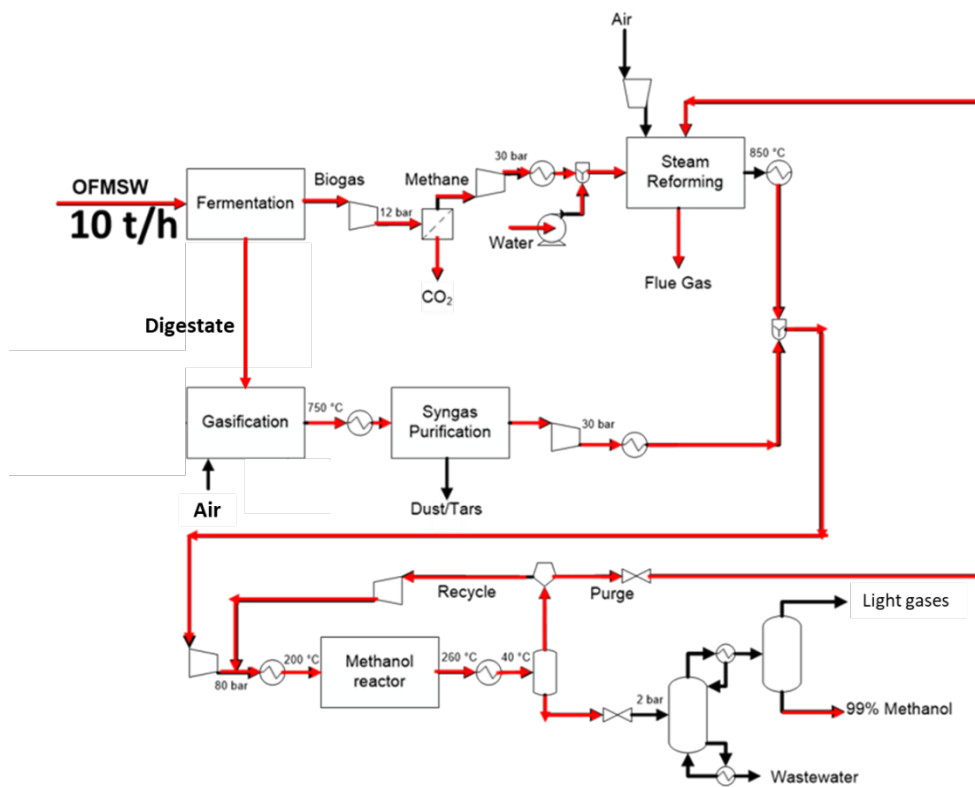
Air

OFMSW
10 t/h

Fermentation

Biogas

Methane

12 bar

30 bar

Steam Reforming

850 °C

Water

$CO_2$

Flue Gas

Digestate

Gasification

750 °C

Syngas Purification

30 bar

Dust/Tars

Air

Recycle

Purge

Light gases

80 bar

200 °C

Methanol reactor

260 °C

40 °C

2 bar

99% Methanol

Wastewater